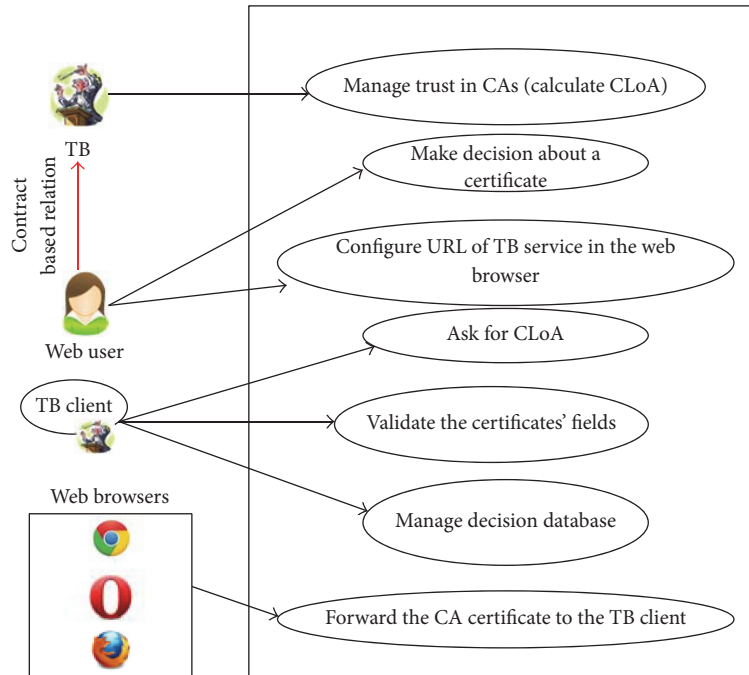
TB

Contract based relation

Web user

TB client

Web browsers

Manage trust in CAs (calculate CLoA)

Make decision about a certificate

Configure URL of TB service in the web browser

Ask for CLoA

Validate the certificates' fields

Manage decision database

Forward the CA certificate to the TB client